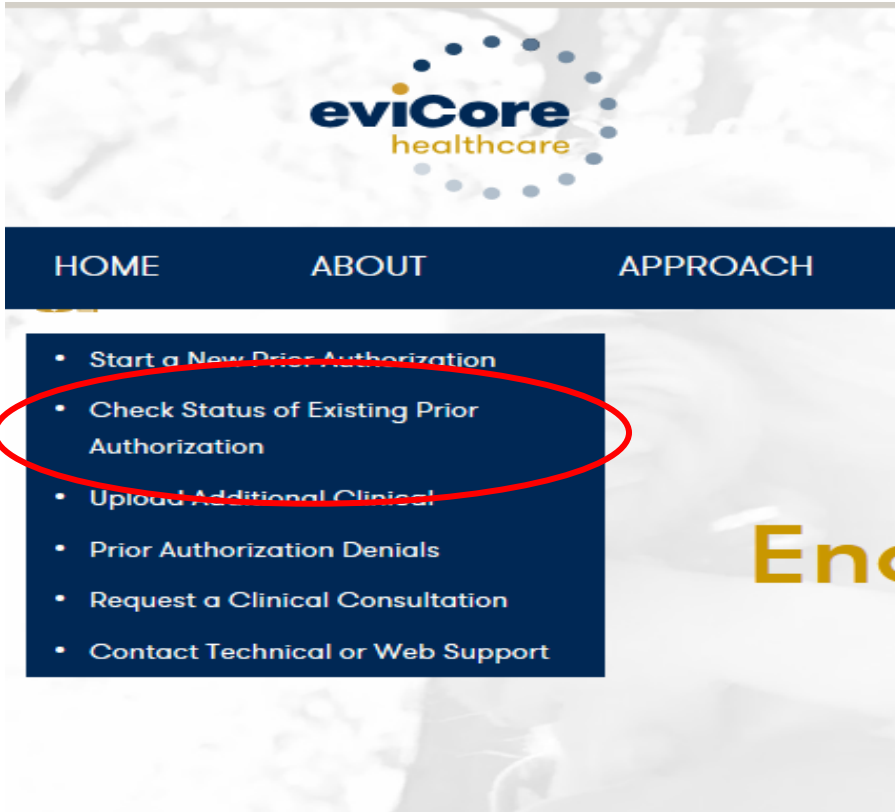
eviCore
healthcare

HOME ABOUT APPROACH

- Start a New Prior Authorization
- Check Status of Existing Prior Authorization
- Upload Additional Clinical
- Prior Authorization Denials
- Request a Clinical Consultation
- Contact Technical or Web Support

Enc